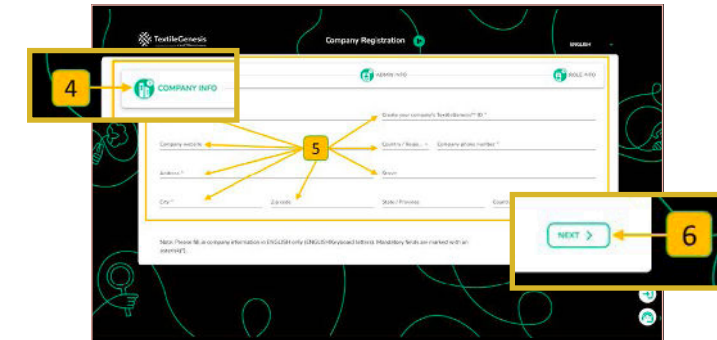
TextileGenesis

Company Registration

ENGLISH

4

COMPANY INFO

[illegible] INFO

ROLE INFO

Create your company's TextileGenesis™ ID *

Company website

5

Country / Regio... *

Company phone number *

Address *

Group

City *

Zip code

State / Province

Countr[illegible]

6

NEXT

Note: Please fill in company information in ENGLISH only (ENGLISH keyboard letters). Mandatory fields are marked with an asterisk(*).